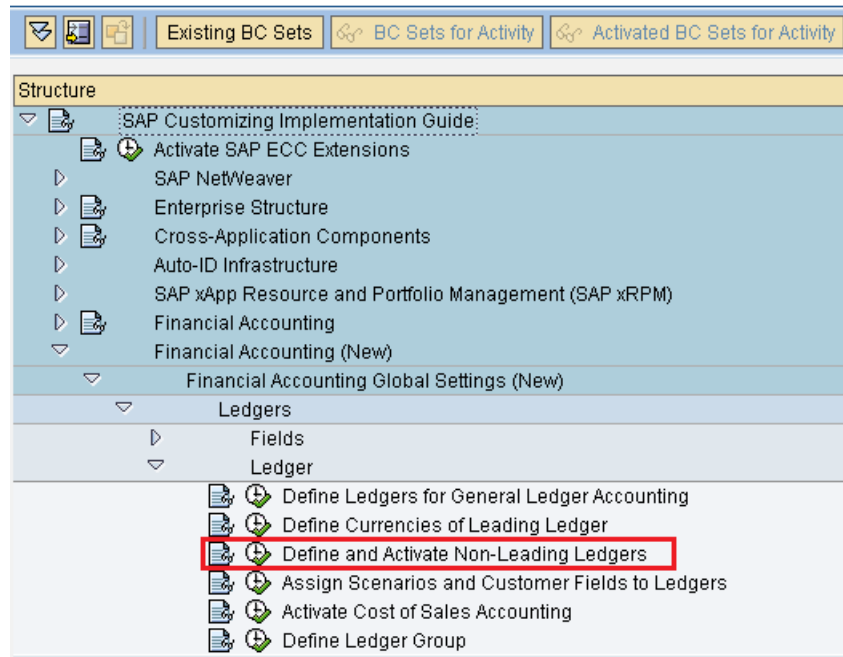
Existing BC Sets | BC Sets for Activity | Activated BC Sets for Activity

Structure

SAP Customizing Implementation Guide

Activate SAP ECC Extensions

SAP NetWeaver

Enterprise Structure

Cross-Application Components

Auto-ID Infrastructure

SAP xApp Resource and Portfolio Management (SAP xRPM)

Financial Accounting

Financial Accounting (New)

Financial Accounting Global Settings (New)

Ledgers

Fields

Ledger

Define Ledgers for General Ledger Accounting

Define Currencies of Leading Ledger

Define and Activate Non-Leading Ledgers

Assign Scenarios and Customer Fields to Ledgers

Activate Cost of Sales Accounting

Define Ledger Group